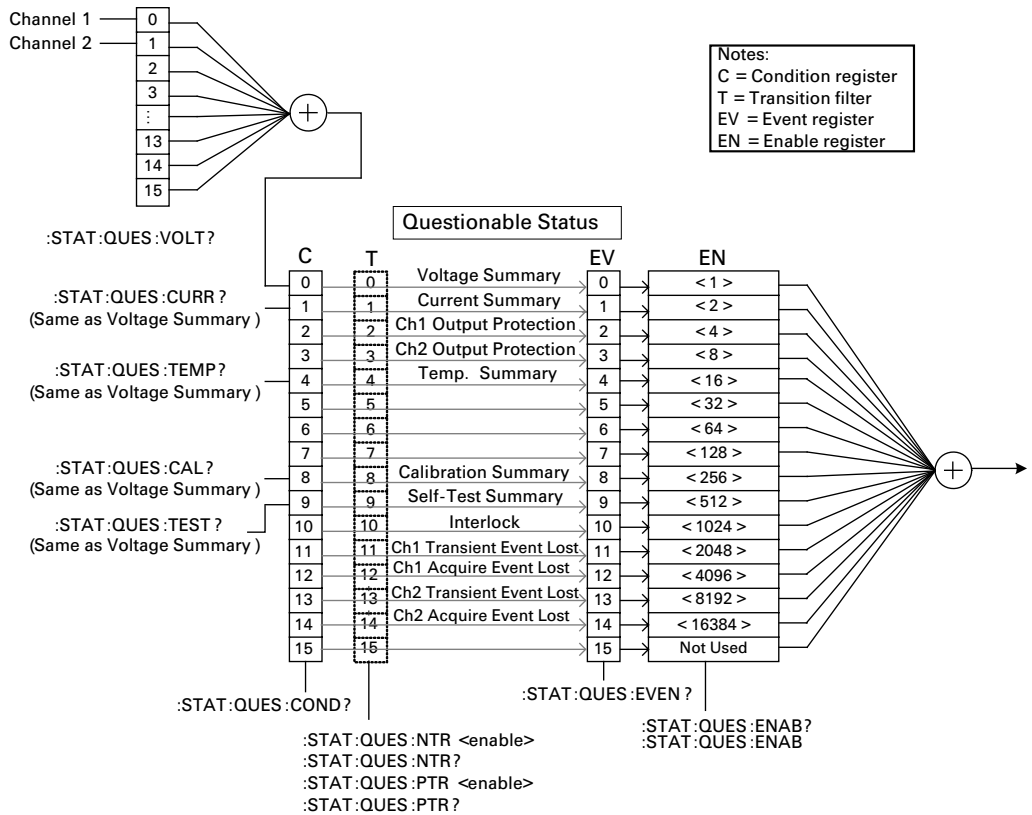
Channel 1
Channel 2

0
1
2
3
⋮
13
14
15

Notes:
C = Condition register
T = Transition filter
EV = Event register
EN = Enable register

Questionable Status

:STAT:QUES:VOLT?

C
T
EV
EN

| C | T | | EV | EN |
|---|---|---|---|---|
| 0 | 0 | Voltage Summary | 0 | < 1 > |
| 1 | 1 | Current Summary | 1 | < 2 > |
| 2 | 2 | Ch1 Output Protection | 2 | < 4 > |
| 3 | 3 | Ch2 Output Protection | 3 | < 8 > |
| 4 | 4 | Temp. Summary | 4 | < 16 > |
| 5 | 5 | | 5 | < 32 > |
| 6 | 6 | | 6 | < 64 > |
| 7 | 7 | | 7 | < 128 > |
| 8 | 8 | Calibration Summary | 8 | < 256 > |
| 9 | 9 | Self-Test Summary | 9 | < 512 > |
| 10 | 10 | Interlock | 10 | < 1024 > |
| 11 | 11 | Ch1 Transient Event Lost | 11 | < 2048 > |
| 12 | 12 | Ch1 Acquire Event Lost | 12 | < 4096 > |
| 13 | 13 | Ch2 Transient Event Lost | 13 | < 8192 > |
| 14 | 14 | Ch2 Acquire Event Lost | 14 | < 16384 > |
| 15 | 15 | | 15 | Not Used |

:STAT:QUES:CURR?
(Same as Voltage Summary )

:STAT:QUES:TEMP?
(Same as Voltage Summary )

:STAT:QUES:CAL?
(Same as Voltage Summary )

:STAT:QUES:TEST?
(Same as Voltage Summary )

:STAT:QUES:COND?

:STAT:QUES:NTR <enable>
:STAT:QUES:NTR?
:STAT:QUES:PTR <enable>
:STAT:QUES:PTR?

:STAT:QUES:EVEN?

:STAT:QUES:ENAB?
:STAT:QUES:ENAB